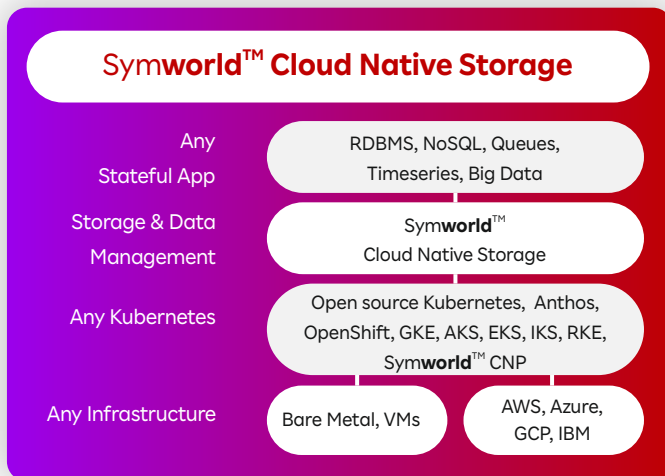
Symworld™ Cloud Native Storage

Any Stateful App

RDBMS, NoSQL, Queues, Timeseries, Big Data

Storage & Data Management

Symworld™ Cloud Native Storage

Any Kubernetes

Open source Kubernetes, Anthos, OpenShift, GKE, AKS, EKS, IKS, RKE, Symworld™ CNP

Any Infrastructure

Bare Metal, VMs

AWS, Azure, GCP, IBM